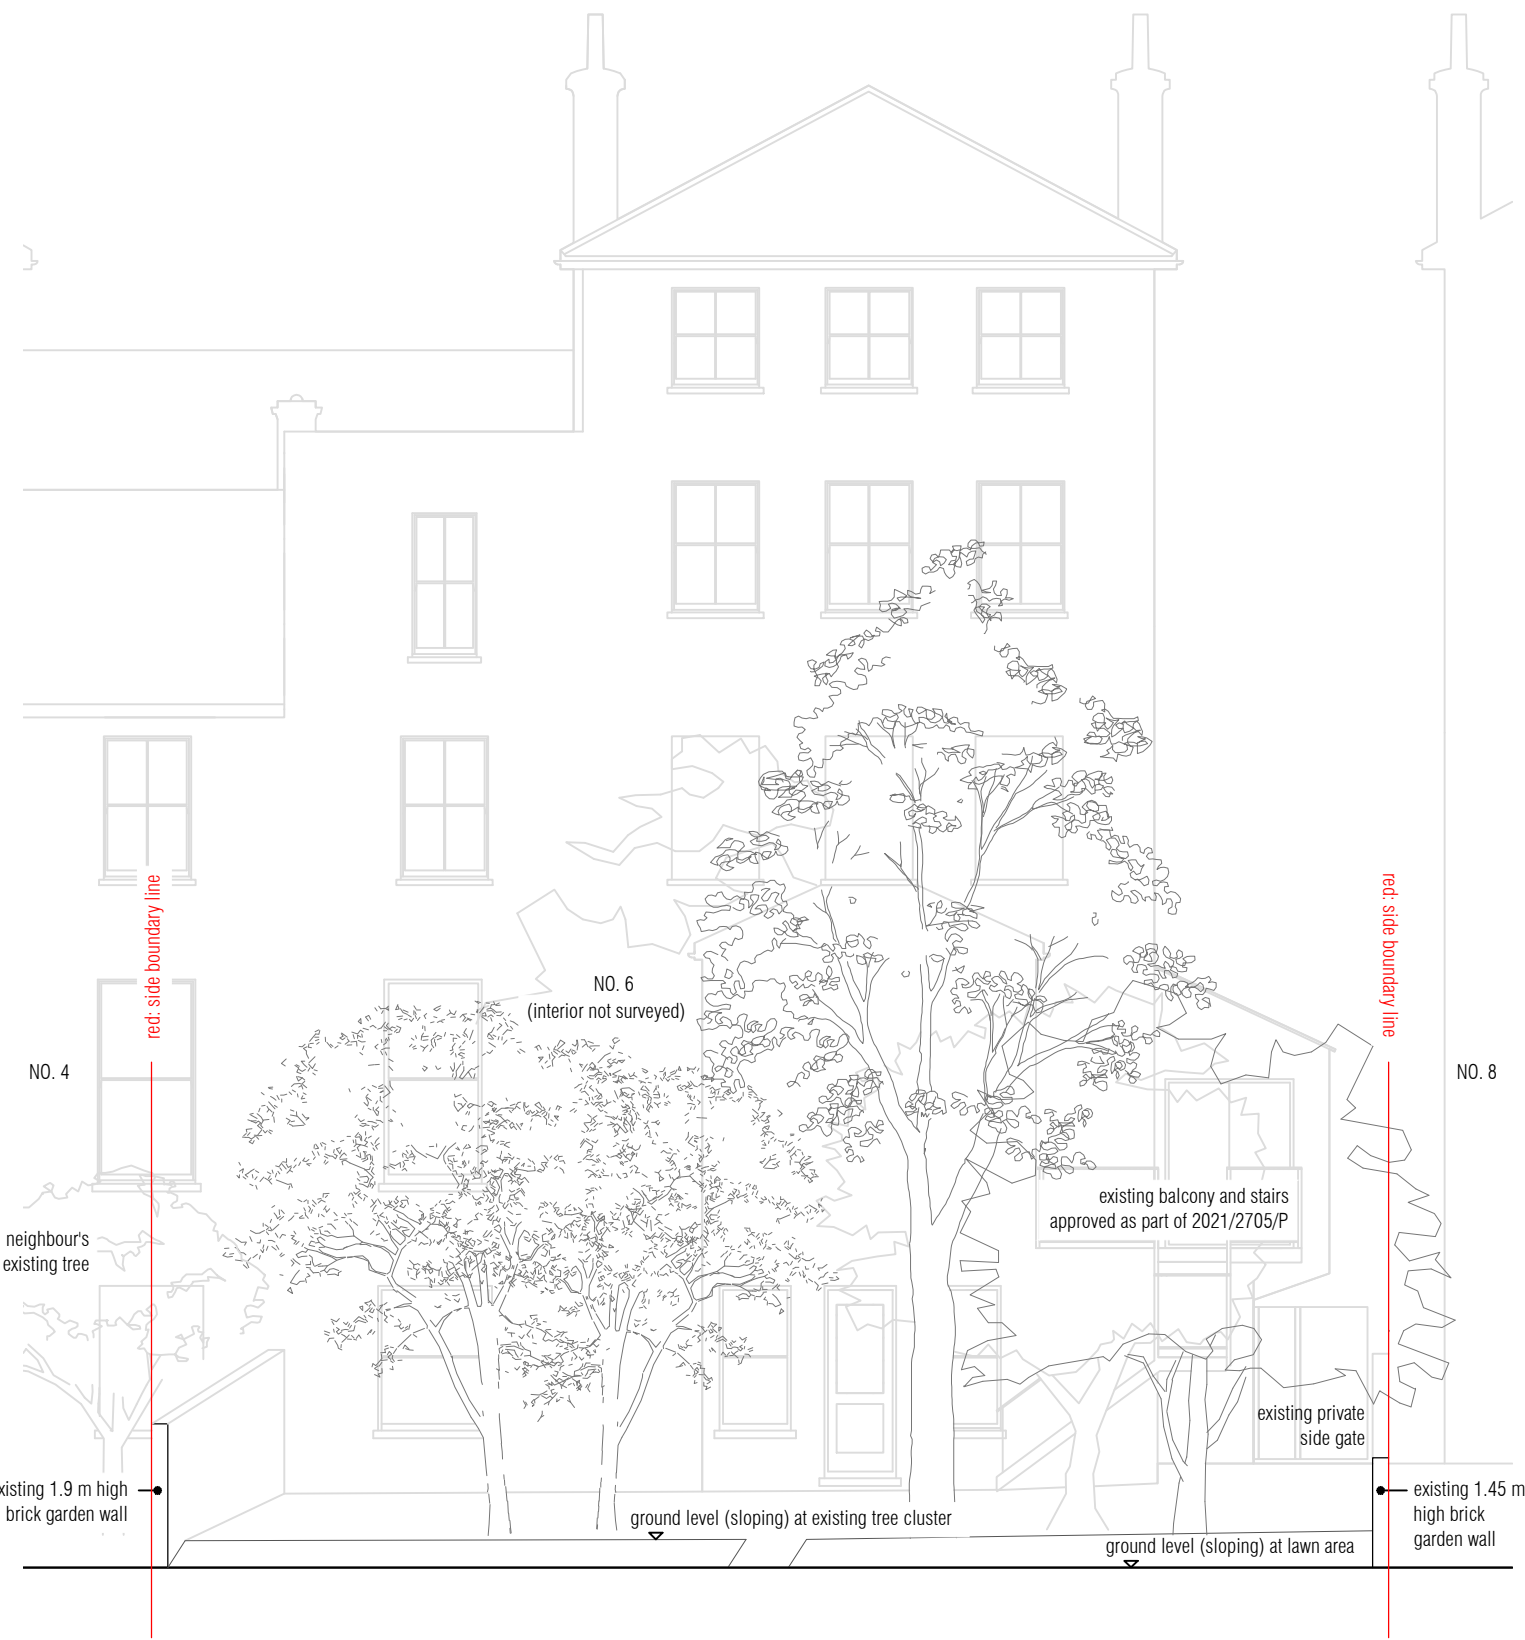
red: side boundary line

NO. 6
(interior not surveyed)

red: side boundary line

NO. 4

NO. 8

existing balcony and stairs approved as part of 2021/2705/P

neighbour's existing tree

existing private side gate

xisting 1.9 m high brick garden wall

existing 1.45 m high brick garden wall

ground level (sloping) at existing tree cluster

ground level (sloping) at lawn area